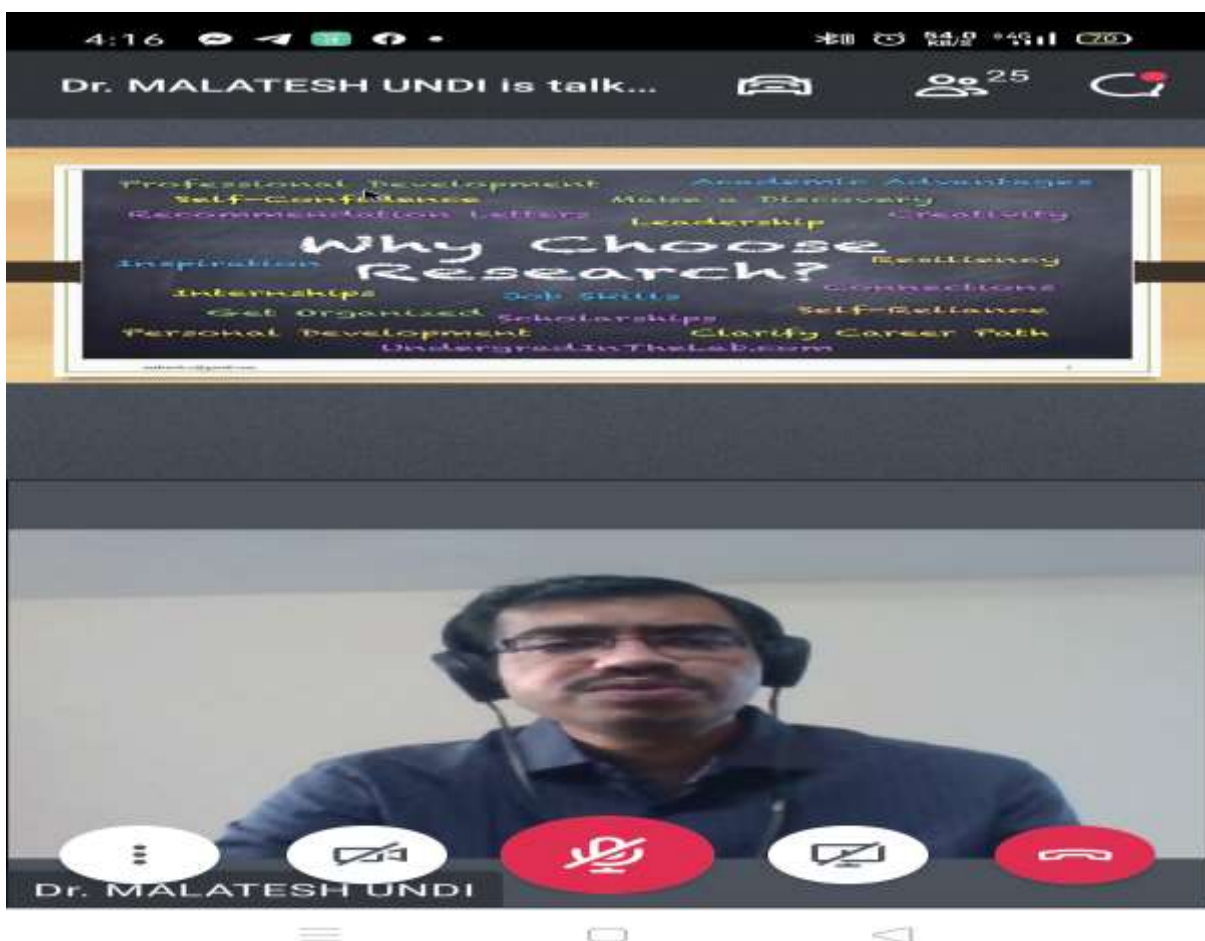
4:16

Dr. MALATESH UNDI is talk...

25

Professional Development Academic Advantages
Self-Confidence Make a Discovery
Recommendation Letters Leadership Creativity
Why Choose Research?
Inspiration Resiliency
Internships Job Skills Connections
Get Organized Scholarships Self-Reliance
Personal Development Clarify Career Path
UndergradInTheLab.com

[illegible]

Dr. MALATESH UNDI